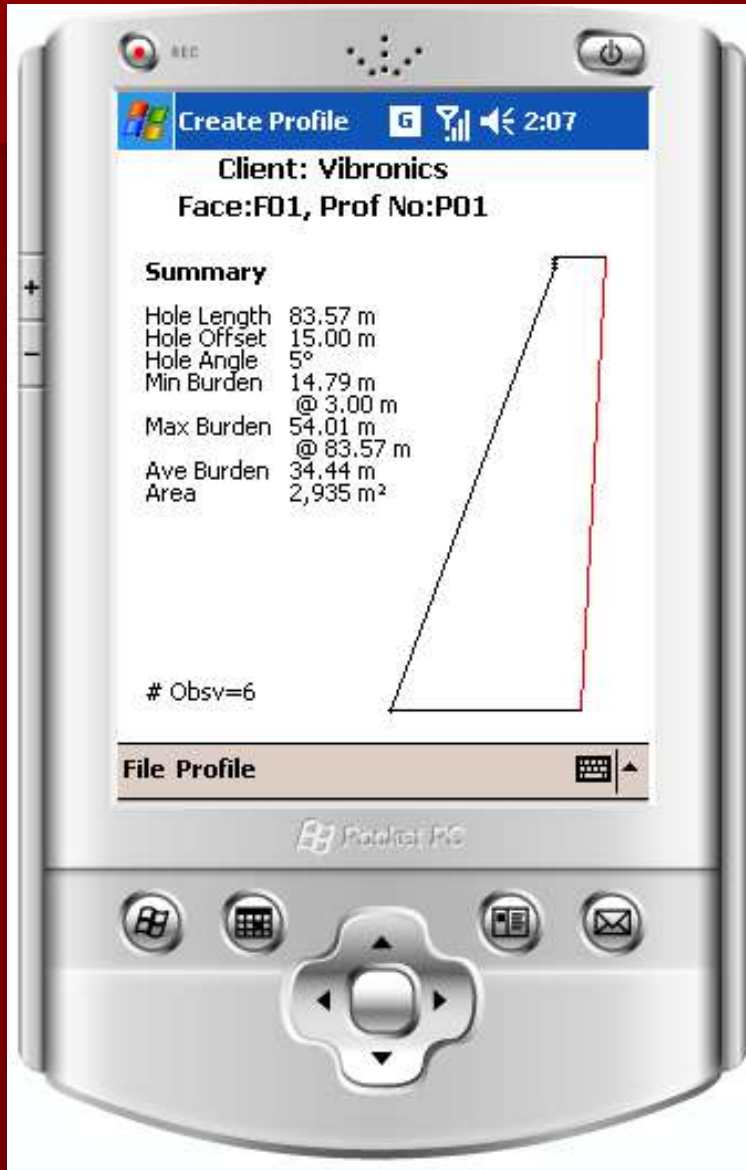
REC

Create Profile G 2:07

Client: Vibronics
Face:F01, Prof No:P01

Summary

| | |
|---|---|
| Hole Length | 83.57 m |
| Hole Offset | 15.00 m |
| Hole Angle | 5° |
| Min Burden | 14.79 m @ 3.00 m |
| Max Burden | 54.01 m @ 83.57 m |
| Ave Burden | 34.44 m |
| Area | 2,935 m² |

# Obsv=6

File Profile

Pocket PC